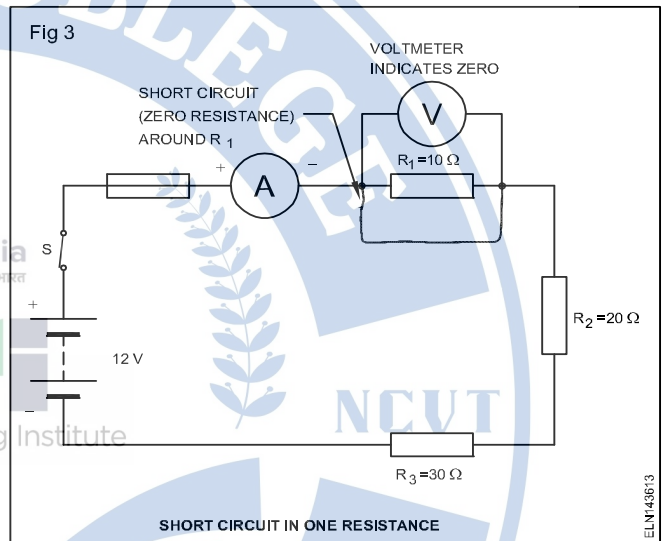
Fig 3

VOLTMETER INDICATES ZERO

SHORT CIRCUIT (ZERO RESISTANCE) AROUND $R_1$

V

+ A –

$R_1 = 10\ \Omega$

S

+

12 V

–

$R_2 = 20\ \Omega$

$R_3 = 30\ \Omega$

SHORT CIRCUIT IN ONE RESISTANCE

ELN143613

NCVT

g Institute